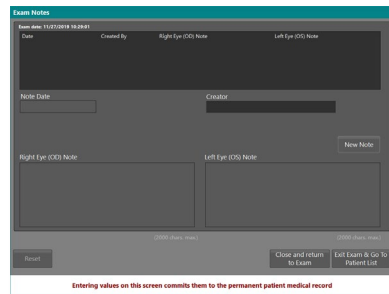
Exam Notes

Exam date: 11/27/2018 10:29:01

| Date | Created By | Right Eye (OD) Note | Left Eye (OS) Note |
|---|---|---|---|

Note Date

Creator

New Note

Right Eye (OD) Note

Left Eye (OS) Note

(2000 chars. max.)

(2000 chars. max.)

Reset

Close and return to Exam

Exit Exam & Go To Patient List

Entering values on this screen commits them to the permanent patient medical record